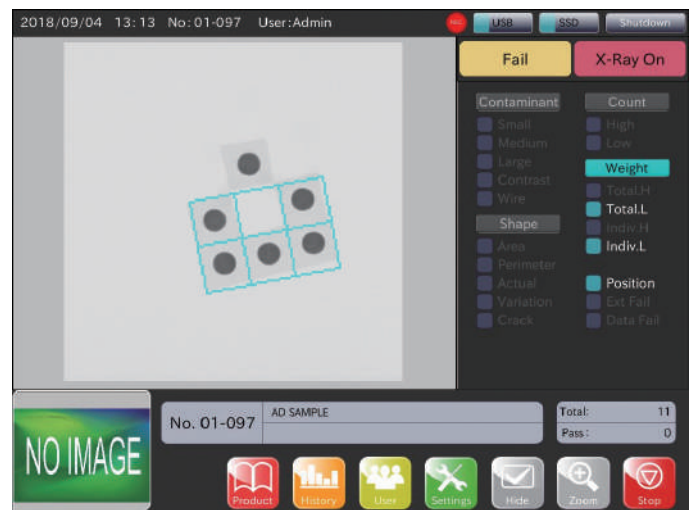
2018/09/04 13:13 No: 01-097 User: Admin

REC

USB

SSD

Shutdown

Fail

X-Ray On

Contaminant

Small

Medium

Large

Contrast

Wire

Shape

Area

Perimeter

Actual

Variation

Crack

Count

High

Low

Weight

Total.H

Total.L

Indiv.H

Indiv.L

Position

Ext Fail

Data Fail

NO IMAGE

No. 01-097

AD SAMPLE

| Total: | 11 |
|---|---|
| Pass: | 0 |

Product

History

User

Settings

Hide

Zoom

Stop